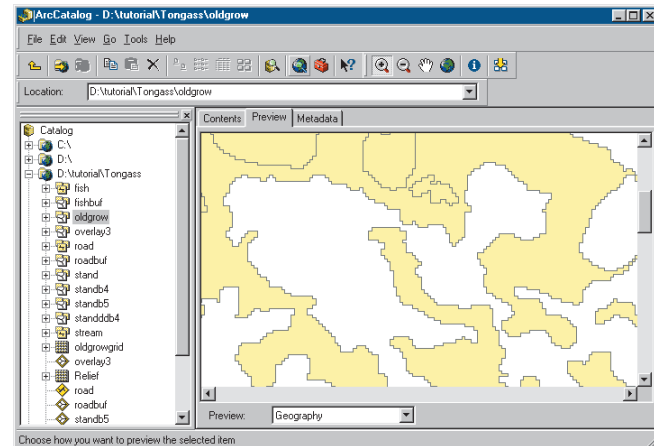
ArcCatalog - D:\tutorial\Tongass\oldgrow

File Edit View Go Tools Help

Location: D:\tutorial\Tongass\oldgrow

Catalog
C:\
D:\
D:\tutorial\Tongass
fish
fishbuf
oldgrow
overlay3
road
roadbuf
stand
standb4
standb5
standdb4
stream
oldgrowgrid
overlay3
Relief
road
roadbuf
standb5

Contents Preview Metadata

Preview: Geography

Choose how you want to preview the selected item